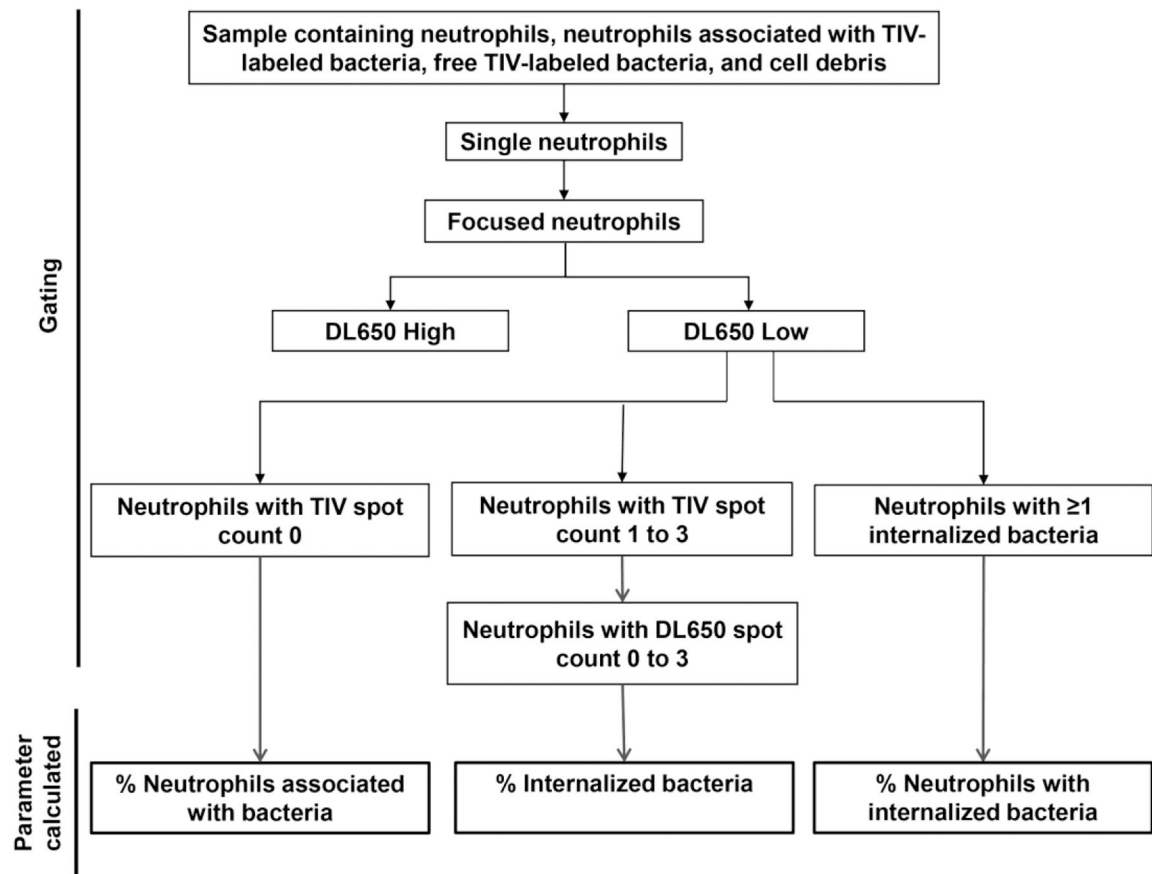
Gating

Sample containing neutrophils, neutrophils associated with TIV-labeled bacteria, free TIV-labeled bacteria, and cell debris

Single neutrophils

Focused neutrophils

DL650 High

DL650 Low

Neutrophils with TIV spot count 0

Neutrophils with TIV spot count 1 to 3

Neutrophils with ≥1 internalized bacteria

Neutrophils with DL650 spot count 0 to 3

Parameter calculated

% Neutrophils associated with bacteria

% Internalized bacteria

% Neutrophils with internalized bacteria